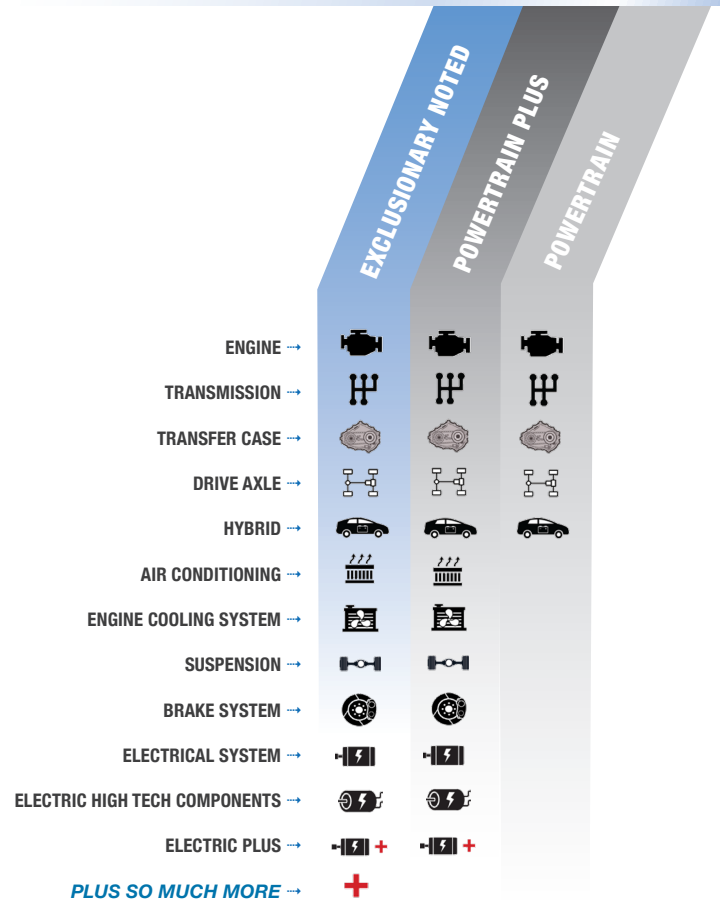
EXCLUSIONARY NOTED
POWERTRAIN PLUS
POWERTRAIN

ENGINE →
TRANSMISSION →
TRANSFER CASE →
DRIVE AXLE →
HYBRID →
AIR CONDITIONING →
ENGINE COOLING SYSTEM →
SUSPENSION →
BRAKE SYSTEM →
ELECTRICAL SYSTEM →
ELECTRIC HIGH TECH COMPONENTS →
ELECTRIC PLUS →
PLUS SO MUCH MORE →